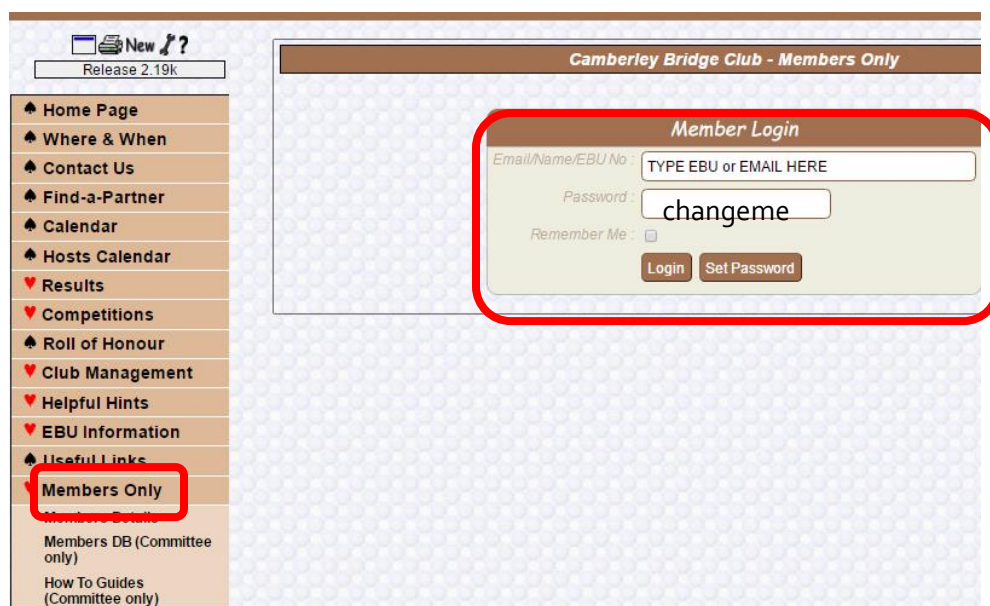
New ?
Release 2.19k

♠ Home Page
♠ Where & When
♠ Contact Us
♠ Find-a-Partner
♠ Calendar
♠ Hosts Calendar
♥ Results
♥ Competitions
♠ Roll of Honour
♥ Club Management
♥ Helpful Hints
♥ EBU Information
♠ Useful Links
♥ Members Only
Members Details
Members DB (Committee only)
How To Guides (Committee only)

Camberley Bridge Club - Members Only

Member Login
Email/Name/EBU No : TYPE EBU or EMAIL HERE
Password : changeme
Remember Me :
Login Set Password